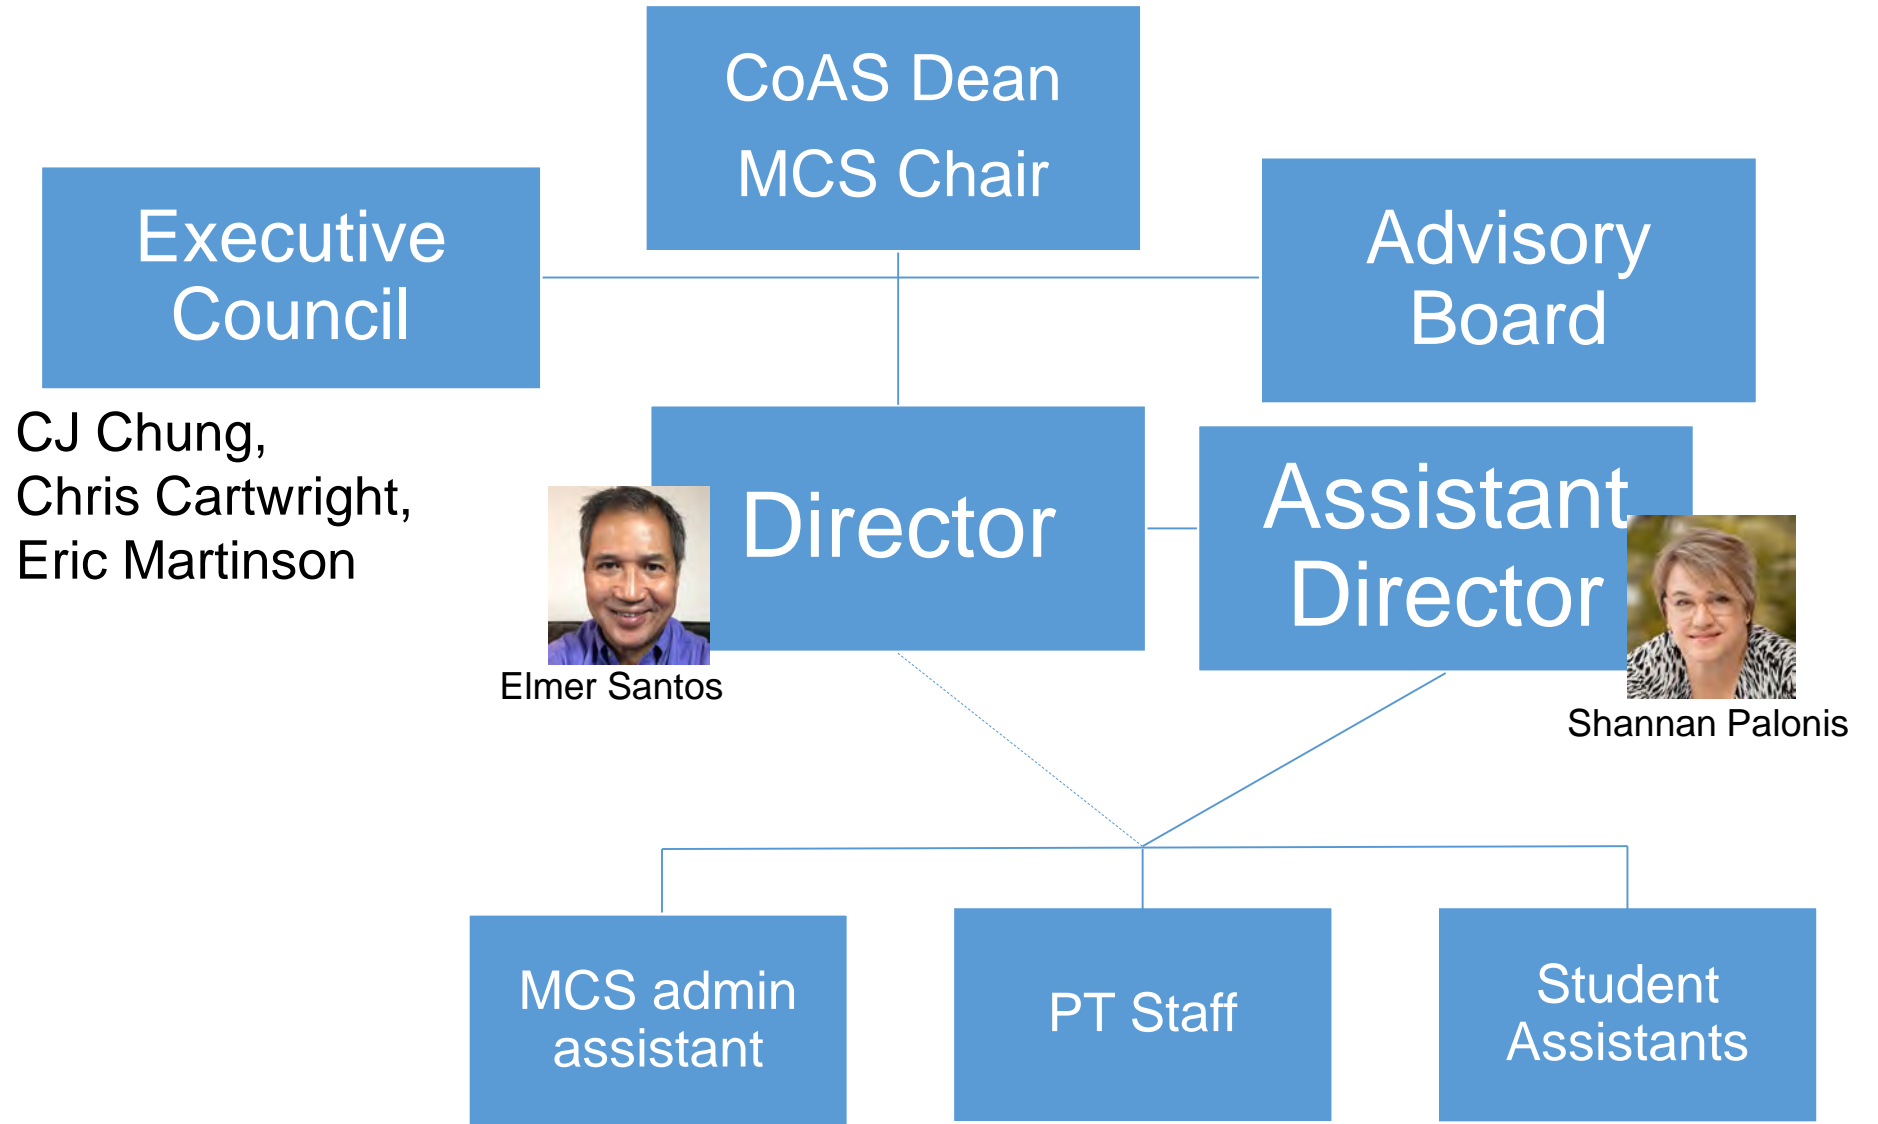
CoAS Dean
MCS Chair

Executive Council

Advisory Board

CJ Chung,
Chris Cartwright,
Eric Martinson

Director

Elmer Santos

Assistant Director

Shannan Palonis

MCS admin assistant

PT Staff

Student Assistants